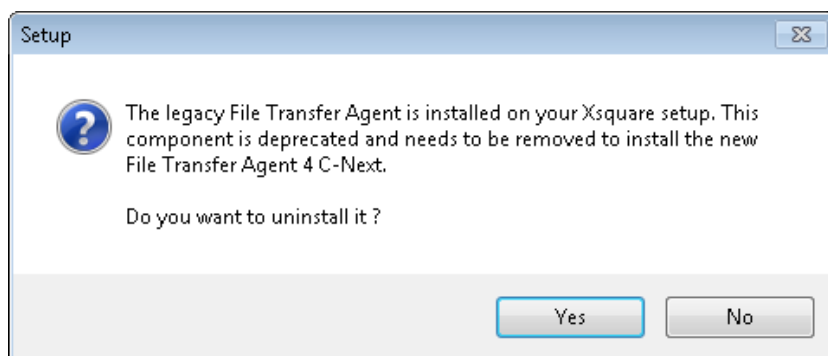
Setup

The legacy File Transfer Agent is installed on your Xsquare setup. This component is deprecated and needs to be removed to install the new File Transfer Agent 4 C-Next.

Do you want to uninstall it ?

Yes

No